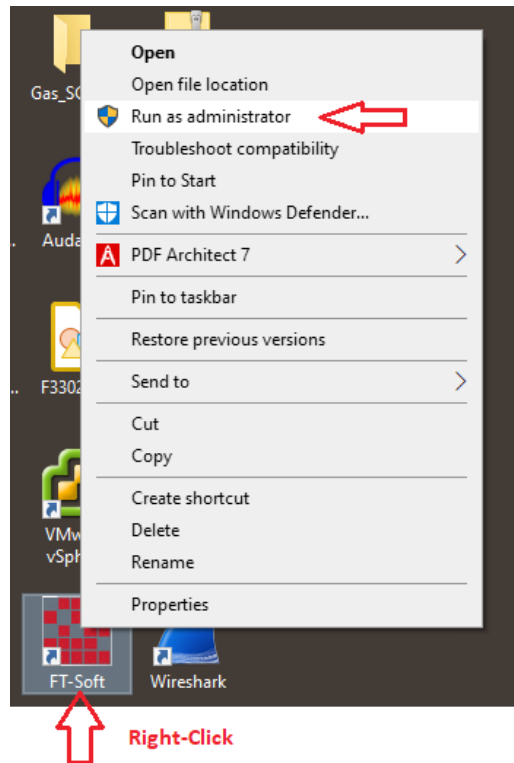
Gas_SC
Auda
F3302
VMw
vSph

Open
Open file location
Run as administrator
Troubleshoot compatibility
Pin to Start
Scan with Windows Defender...
PDF Architect 7
Pin to taskbar
Restore previous versions
Send to
Cut
Copy
Create shortcut
Delete
Rename
Properties

FT-Soft
Wireshark

Right-Click